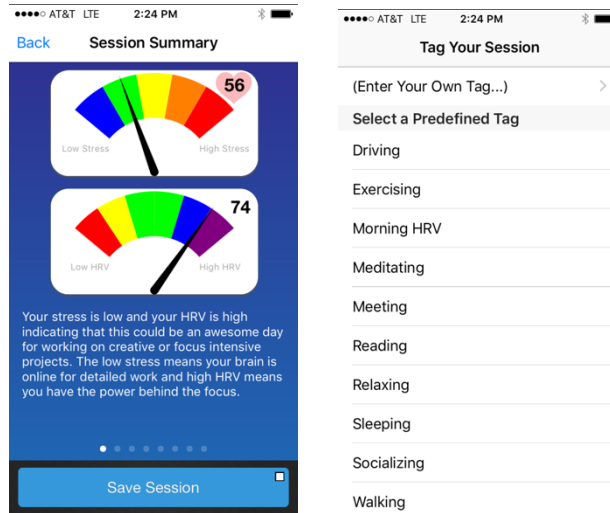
●●●●○ AT&T LTE 2:24 PM

Back Session Summary

56

Low Stress High Stress

74

Low HRV High HRV

Your stress is low and your HRV is high indicating that this could be an awesome day for working on creative or focus intensive projects. The low stress means your brain is online for detailed work and high HRV means you have the power behind the focus.

Save Session

●●●●○ AT&T LTE 2:24 PM

Tag Your Session

(Enter Your Own Tag...)

Select a Predefined Tag

Driving

Exercising

Morning HRV

Meditating

Meeting

Reading

Relaxing

Sleeping

Socializing

Walking